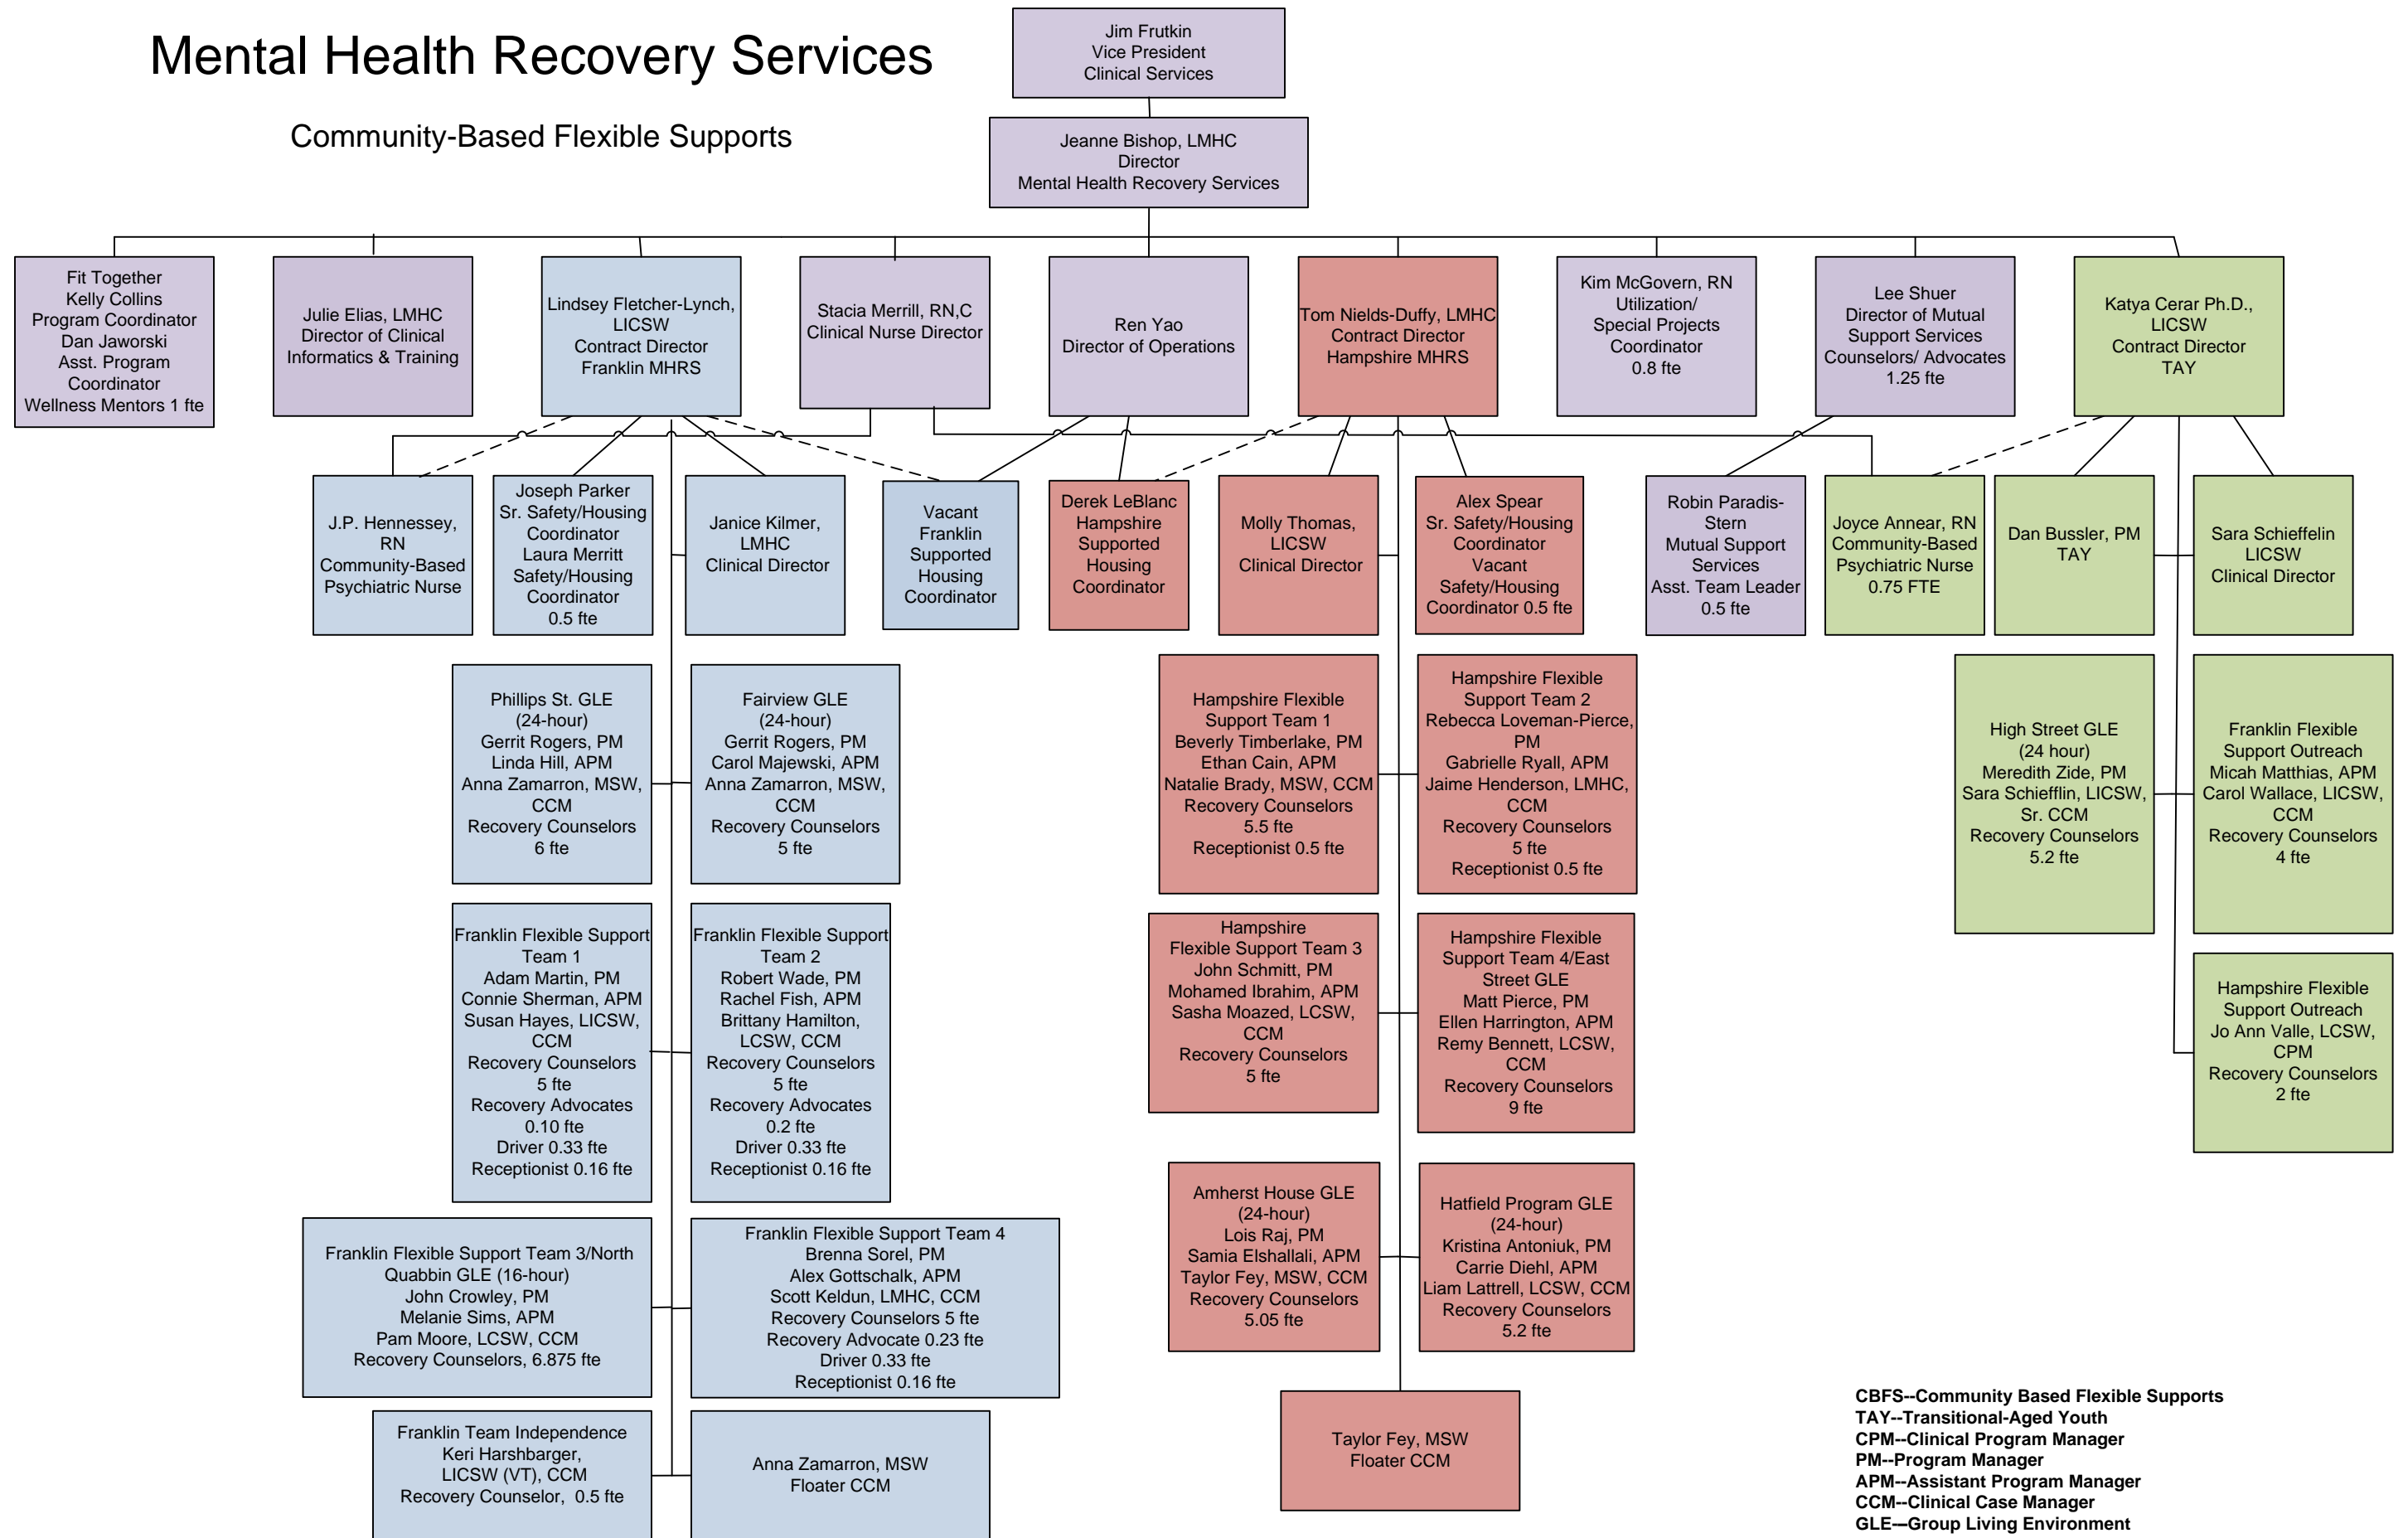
Mental Health Recovery Services

Community-Based Flexible Supports

Jim Frutkin
Vice President
Clinical Services

Jeanne Bishop, LMHC
Director
Mental Health Recovery Services

Fit Together
Kelly Collins
Program Coordinator
Dan Jaworski
Asst. Program Coordinator
Wellness Mentors 1 fte

Julie Elias, LMHC
Director of Clinical Informatics & Training

Lindsey Fletcher-Lynch, LICSW
Contract Director
Franklin MHRS

Stacia Merrill, RN,C
Clinical Nurse Director

Ren Yao
Director of Operations

Tom Nields-Duffy, LMHC
Contract Director
Hampshire MHRS

Kim McGovern, RN
Utilization/ Special Projects Coordinator
0.8 fte

Lee Shuer
Director of Mutual Support Services
Counselors/ Advocates
1.25 fte

Katya Cerar Ph.D., LICSW
Contract Director
TAY

J.P. Hennessey, RN
Community-Based Psychiatric Nurse

Joseph Parker
Sr. Safety/Housing Coordinator
Laura Merritt
Safety/Housing Coordinator
0.5 fte

Janice Kilmer, LMHC
Clinical Director

Vacant
Franklin Supported Housing Coordinator

Derek LeBlanc
Hampshire Supported Housing Coordinator

Molly Thomas, LICSW
Clinical Director

Alex Spear
Sr. Safety/Housing Coordinator
Vacant
Safety/Housing Coordinator 0.5 fte

Robin Paradis-Stern
Mutual Support Services
Asst. Team Leader
0.5 fte

Joyce Annear, RN
Community-Based Psychiatric Nurse
0.75 FTE

Dan Bussler, PM
TAY

Sara Schieffelin
LICSW
Clinical Director

Phillips St. GLE
(24-hour)
Gerrit Rogers, PM
Linda Hill, APM
Anna Zamarron, MSW, CCM
Recovery Counselors
6 fte

Fairview GLE
(24-hour)
Gerrit Rogers, PM
Carol Majewski, APM
Anna Zamarron, MSW, CCM
Recovery Counselors
5 fte

Hampshire Flexible Support Team 1
Beverly Timberlake, PM
Ethan Cain, APM
Natalie Brady, MSW, CCM
Recovery Counselors
5.5 fte
Receptionist 0.5 fte

Hampshire Flexible Support Team 2
Rebecca Loveman-Pierce, PM
Gabrielle Ryall, APM
Jaime Henderson, LMHC, CCM
Recovery Counselors
5 fte
Receptionist 0.5 fte

High Street GLE
(24 hour)
Meredith Zide, PM
Sara Schiefflin, LICSW, Sr. CCM
Recovery Counselors
5.2 fte

Franklin Flexible Support Outreach
Micah Matthias, APM
Carol Wallace, LICSW, CCM
Recovery Counselors
4 fte

Franklin Flexible Support Team 1
Adam Martin, PM
Connie Sherman, APM
Susan Hayes, LICSW, CCM
Recovery Counselors
5 fte
Recovery Advocates
0.10 fte
Driver 0.33 fte
Receptionist 0.16 fte

Franklin Flexible Support Team 2
Robert Wade, PM
Rachel Fish, APM
Brittany Hamilton, LCSW, CCM
Recovery Counselors
5 fte
Recovery Advocates
0.2 fte
Driver 0.33 fte
Receptionist 0.16 fte

Hampshire Flexible Support Team 3
John Schmitt, PM
Mohamed Ibrahim, APM
Sasha Moazed, LCSW, CCM
Recovery Counselors
5 fte

Hampshire Flexible Support Team 4/East Street GLE
Matt Pierce, PM
Ellen Harrington, APM
Remy Bennett, LCSW, CCM
Recovery Counselors
9 fte

Hampshire Flexible Support Outreach
Jo Ann Valle, LCSW, CPM
Recovery Counselors
2 fte

Franklin Flexible Support Team 3/North Quabbin GLE (16-hour)
John Crowley, PM
Melanie Sims, APM
Pam Moore, LCSW, CCM
Recovery Counselors, 6.875 fte

Franklin Flexible Support Team 4
Brenna Sorel, PM
Alex Gottschalk, APM
Scott Keldun, LMHC, CCM
Recovery Counselors 5 fte
Recovery Advocate 0.23 fte
Driver 0.33 fte
Receptionist 0.16 fte

Amherst House GLE
(24-hour)
Lois Raj, PM
Samia Elshallali, APM
Taylor Fey, MSW, CCM
Recovery Counselors
5.05 fte

Hatfield Program GLE
(24-hour)
Kristina Antoniuk, PM
Carrie Diehl, APM
Liam Lattrell, LCSW, CCM
Recovery Counselors
5.2 fte

Franklin Team Independence
Keri Harshbarger, LICSW (VT), CCM
Recovery Counselor, 0.5 fte

Anna Zamarron, MSW
Floater CCM

Taylor Fey, MSW
Floater CCM

CBFS--Community Based Flexible Supports
TAY--Transitional-Aged Youth
CPM--Clinical Program Manager
PM--Program Manager
APM--Assistant Program Manager
CCM--Clinical Case Manager
GLE—Group Living Environment